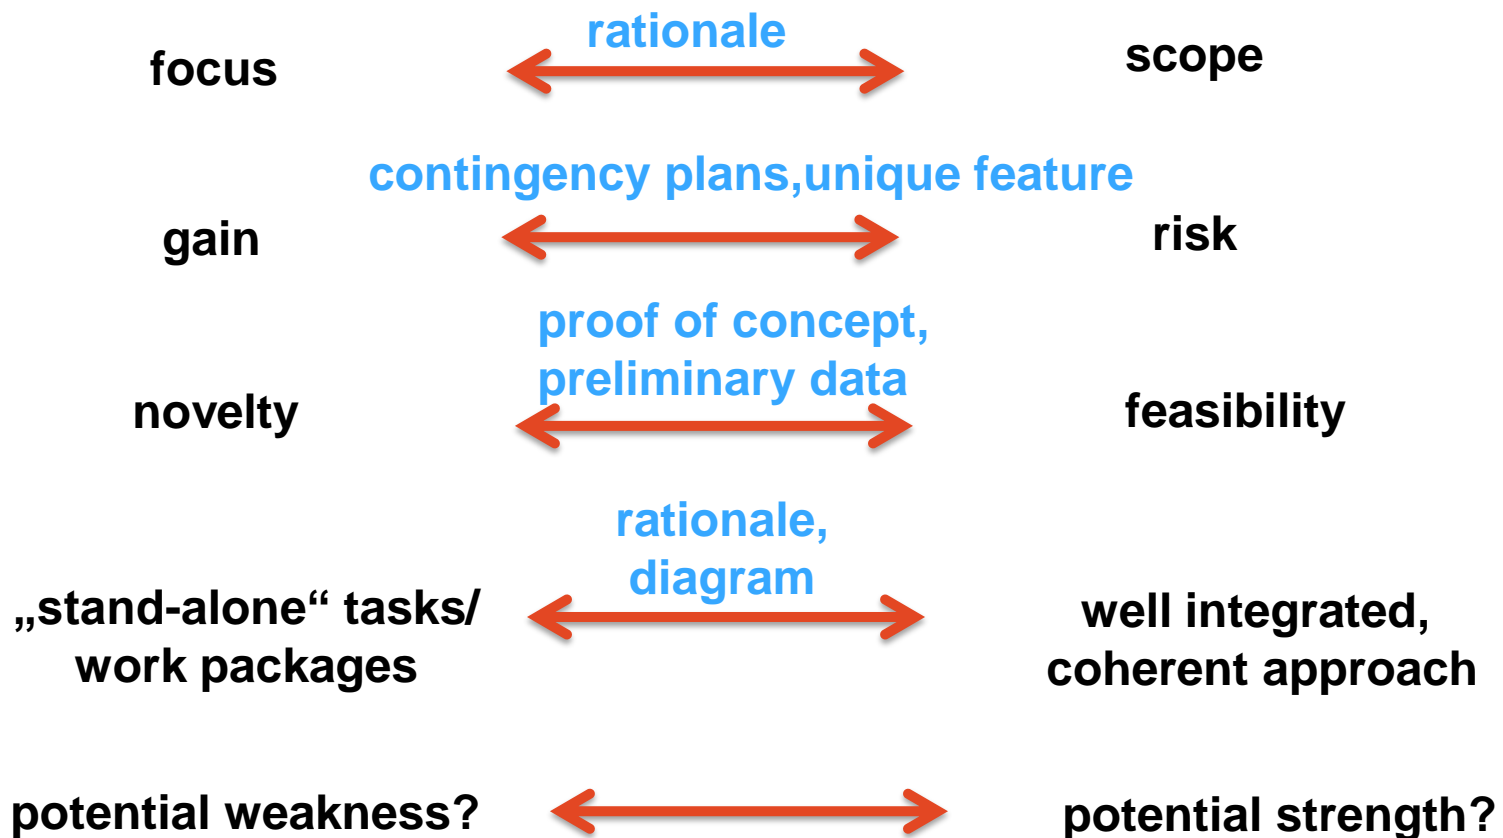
rationale

focus scope

contingency plans,unique feature

gain risk

proof of concept, preliminary data

novelty feasibility

rationale, diagram

„stand-alone“ tasks/ work packages

well integrated, coherent approach

potential weakness? potential strength?